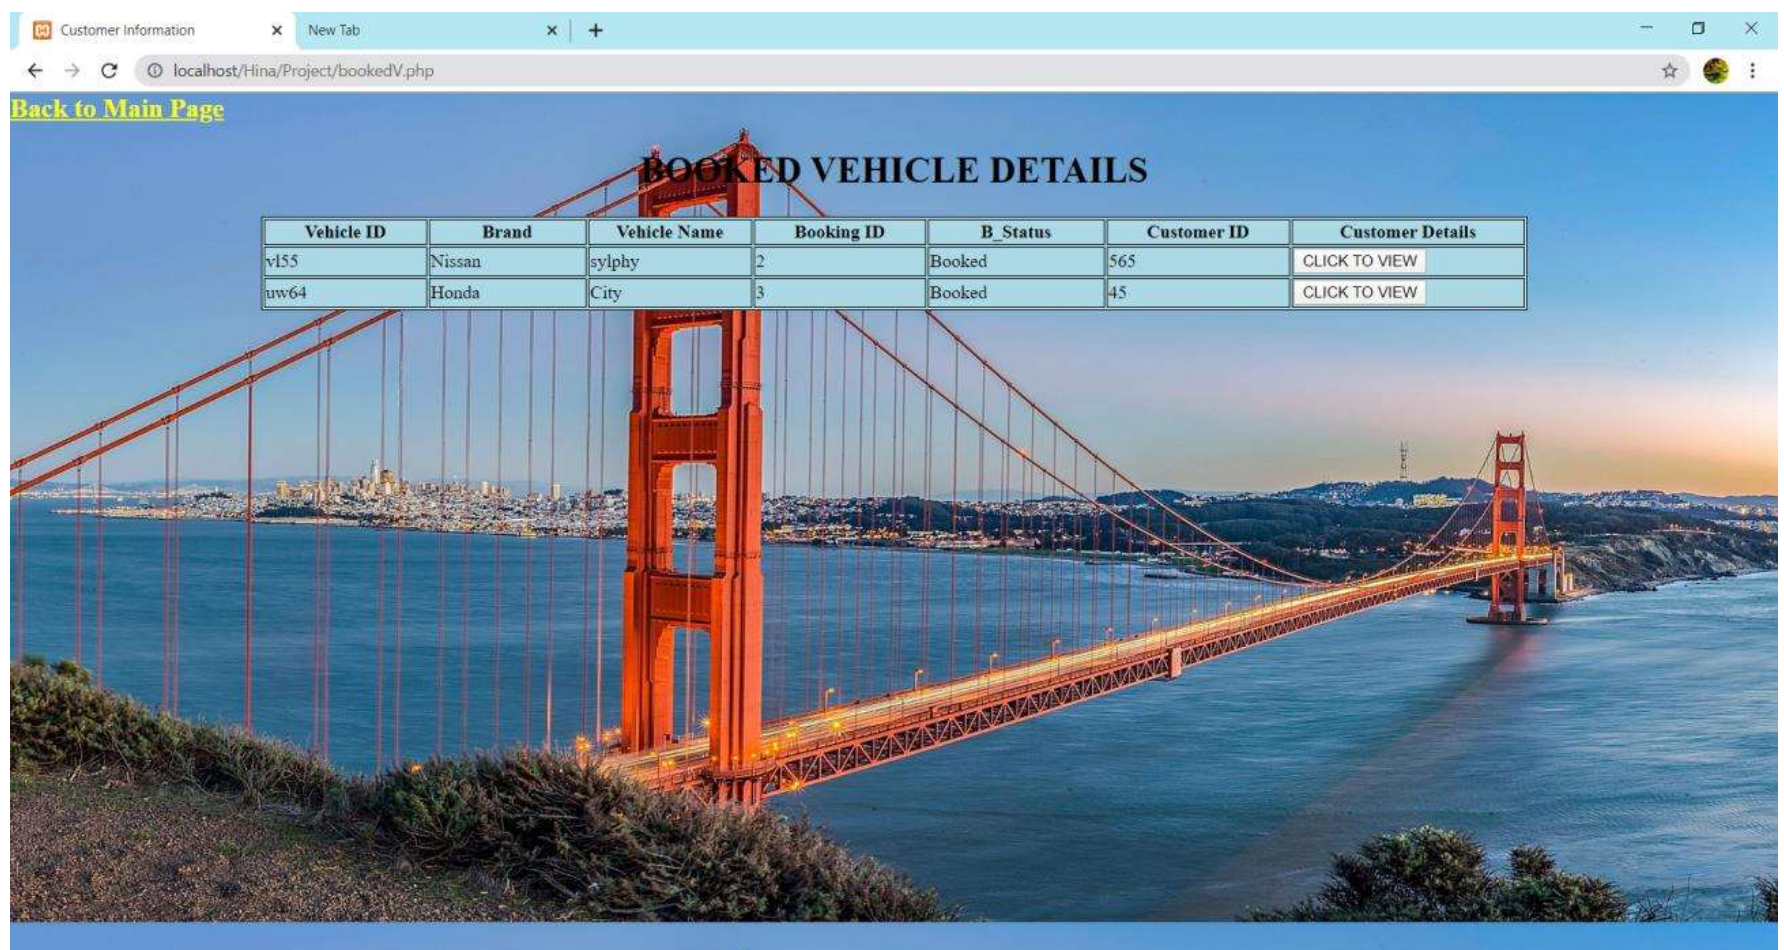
Customer Information ×
New Tab ×
+

localhost/Hina/Project/bookedV.php

Back to Main Page

BOOKED VEHICLE DETAILS

| Vehicle ID | Brand | Vehicle Name | Booking ID | B_Status | Customer ID | Customer Details |
|---|---|---|---|---|---|---|
| vl55 | Nissan | sylphy | 2 | Booked | 565 | CLICK TO VIEW |
| uw64 | Honda | City | 3 | Booked | 45 | CLICK TO VIEW |